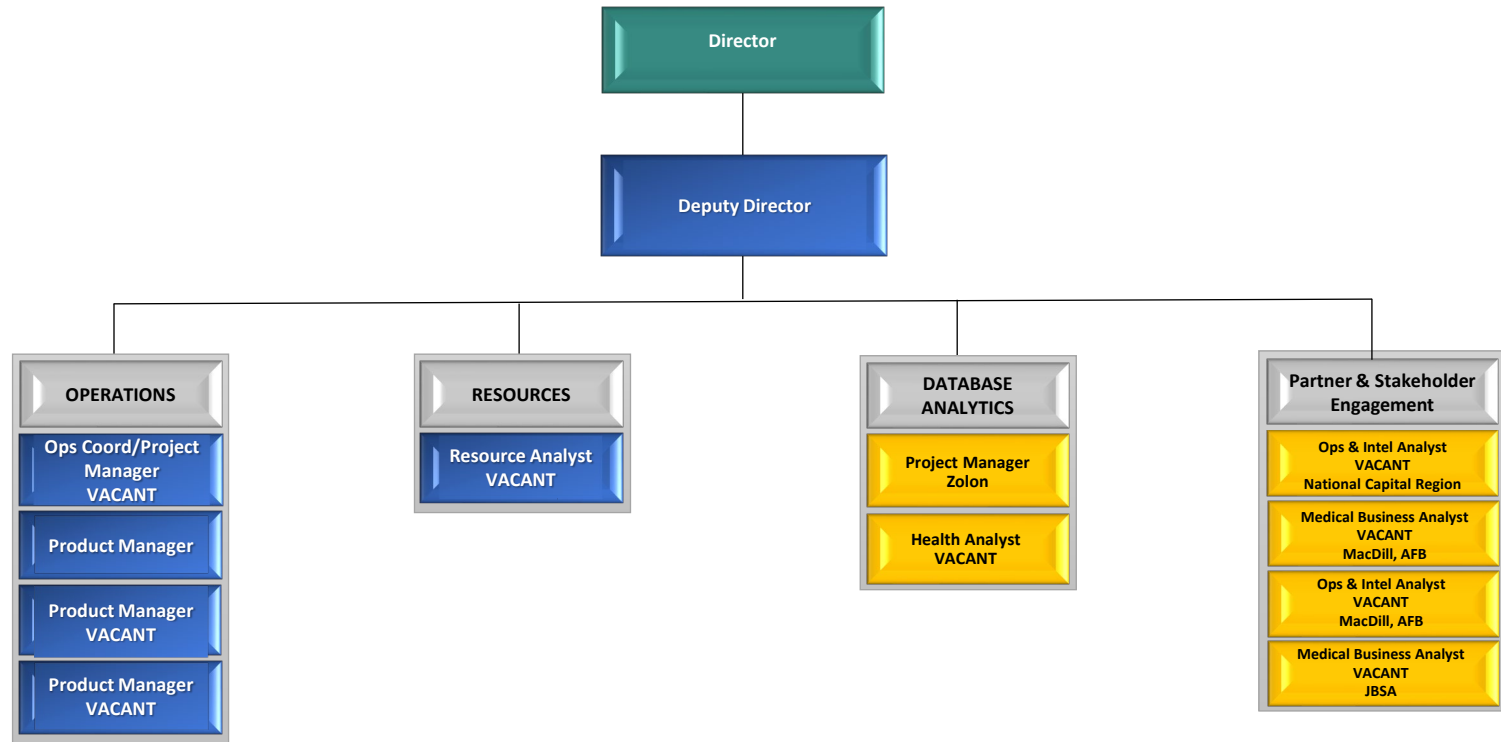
Director

Deputy Director

OPERATIONS

Ops Coord/Project Manager
VACANT

Product Manager

Product Manager
VACANT

Product Manager
VACANT

RESOURCES

Resource Analyst
VACANT

DATABASE ANALYTICS

Project Manager
Zolon

Health Analyst
VACANT

Partner & Stakeholder Engagement

Ops & Intel Analyst
VACANT
National Capital Region

Medical Business Analyst
VACANT
MacDill, AFB

Ops & Intel Analyst
VACANT
MacDill, AFB

Medical Business Analyst
VACANT
JBSA